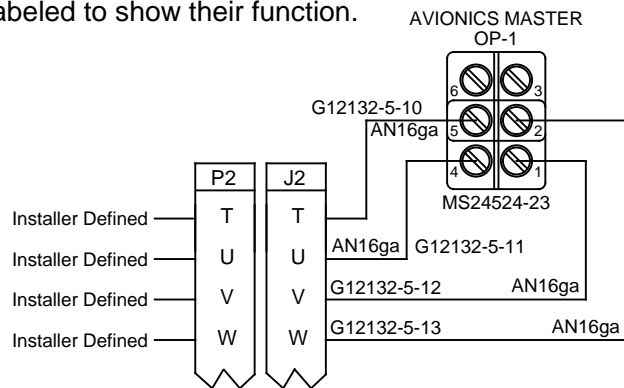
labeled to show their function.

AVIONICS MASTER
OP-1

6 3
5 2
4 1

MS24524-23

G12132-5-10
AN16ga

P2 J2

Installer Defined T T
Installer Defined U U
Installer Defined V V
Installer Defined W W

AN16ga G12132-5-11
G12132-5-12 AN16ga
G12132-5-13 AN16ga